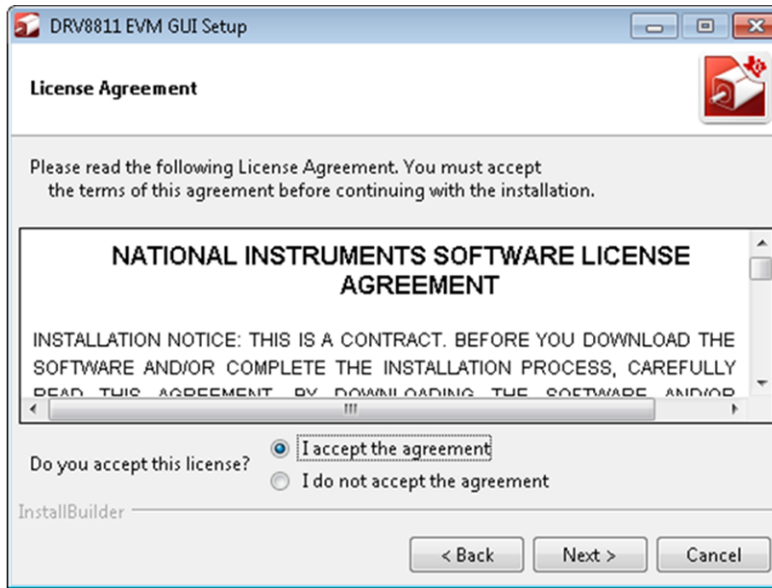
DRV8811 EVM GUI Setup

License Agreement

Please read the following License Agreement. You must accept the terms of this agreement before continuing with the installation.

NATIONAL INSTRUMENTS SOFTWARE LICENSE AGREEMENT

INSTALLATION NOTICE: THIS IS A CONTRACT. BEFORE YOU DOWNLOAD THE SOFTWARE AND/OR COMPLETE THE INSTALLATION PROCESS, CAREFULLY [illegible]

Do you accept this license?
I accept the agreement
I do not accept the agreement

InstallBuilder

< Back
Next >
Cancel